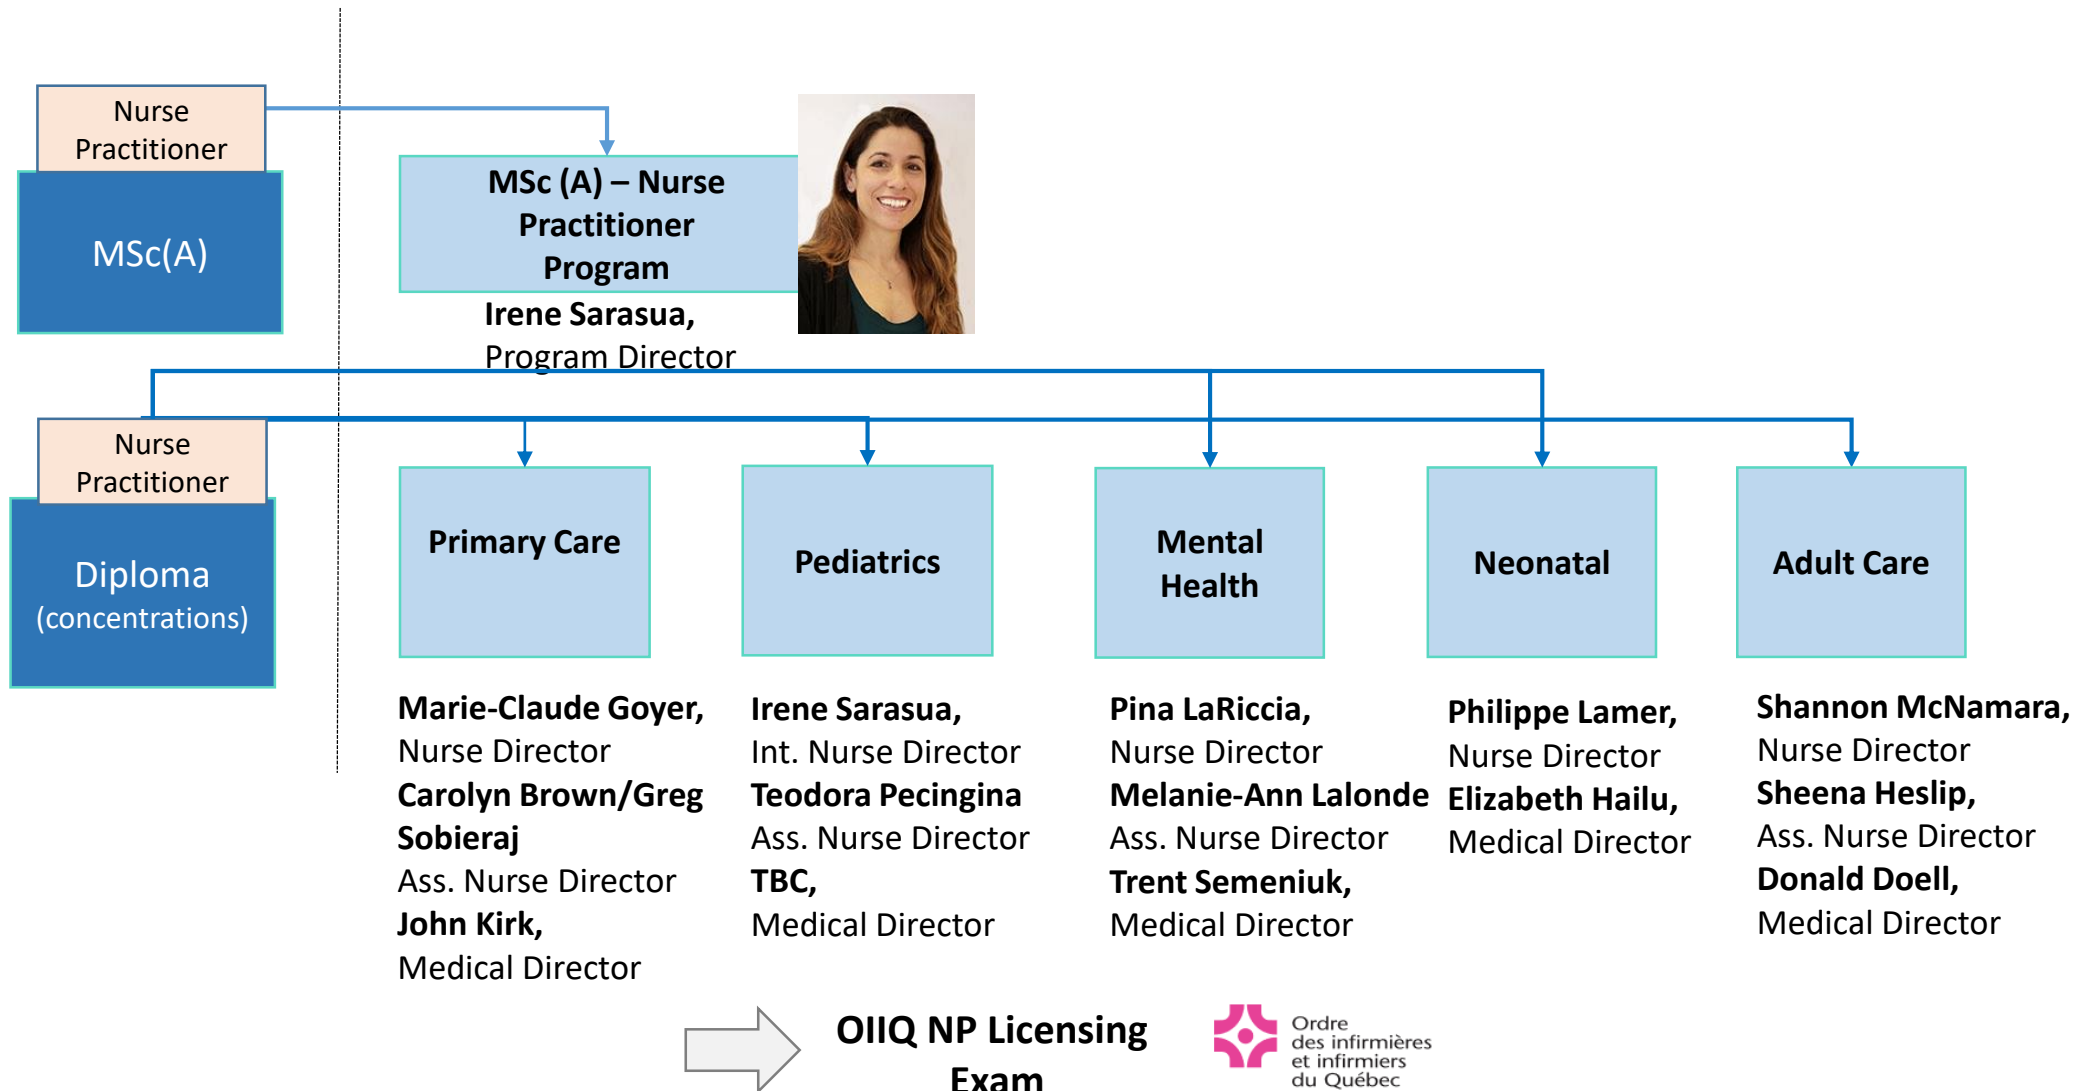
Nurse Practitioner

MSc(A)

MSc (A) – Nurse Practitioner Program

Irene Sarasua, Program Director

Nurse Practitioner

Diploma (concentrations)

Primary Care

Pediatrics

Mental Health

Neonatal

Adult Care

**Marie-Claude Goyer,** Nurse Director **Carolyn Brown/Greg Sobieraj** Ass. Nurse Director **John Kirk,** Medical Director

**Irene Sarasua,** Int. Nurse Director **Teodora Pecingina** Ass. Nurse Director **TBC,** Medical Director

**Pina LaRiccia,** Nurse Director **Melanie-Ann Lalonde** Ass. Nurse Director **Trent Semeniuk,** Medical Director

**Philippe Lamer,** Nurse Director **Elizabeth Hailu,** Medical Director

**Shannon McNamara,** Nurse Director **Sheena Heslip,** Ass. Nurse Director **Donald Doell,** Medical Director

OIIQ NP Licensing Exam

Ordre des infirmières et infirmiers du Québec